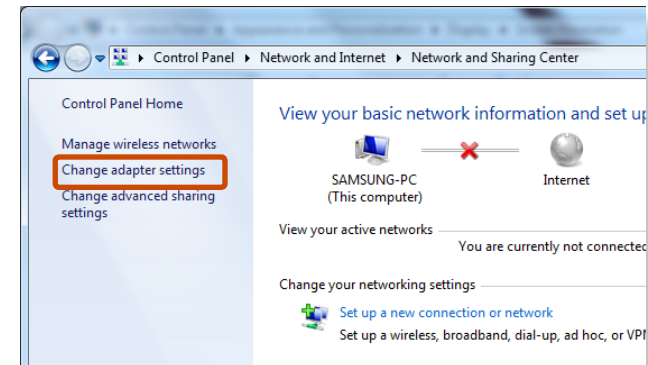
Control Panel ▸ Network and Internet ▸ Network and Sharing Center

Control Panel Home

Manage wireless networks

Change adapter settings

Change advanced sharing settings

View your basic network information and set u

SAMSUNG-PC
(This computer)

Internet

View your active networks

You are currently not connecte

Change your networking settings

Set up a new connection or network

Set up a wireless, broadband, dial-up, ad hoc, or VP